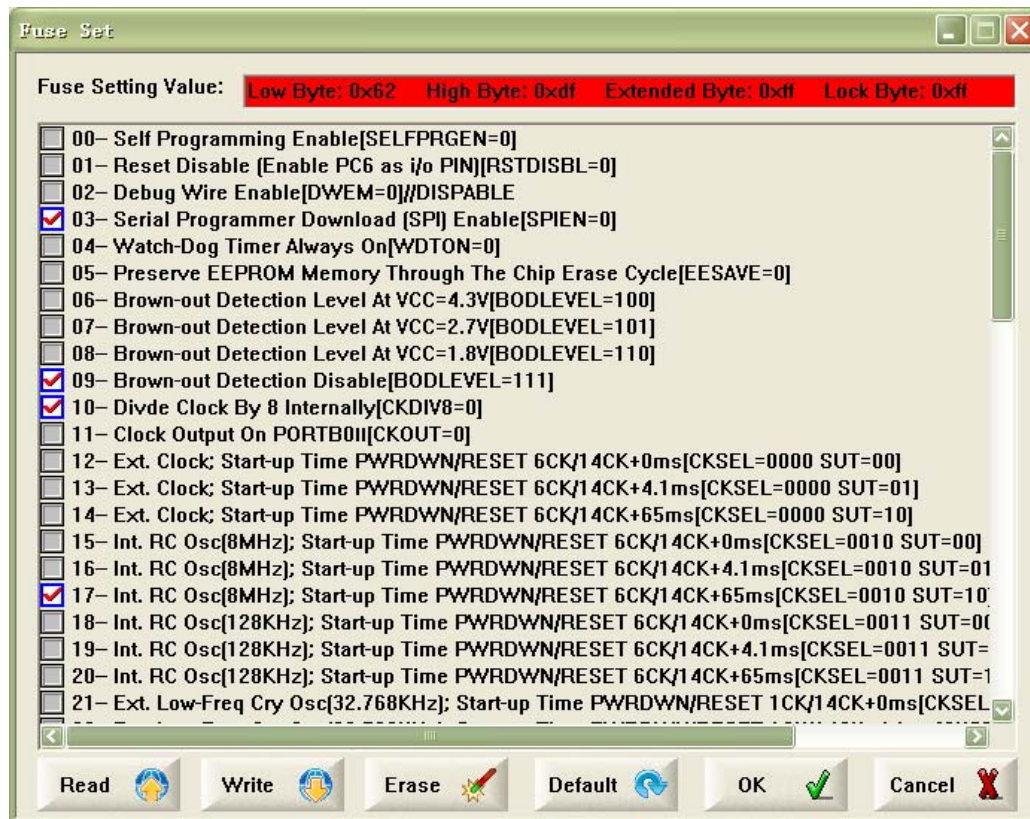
Fuse Set

Fuse Setting Value: Low Byte: 0x62 High Byte: 0xdf Extended Byte: 0xff Lock Byte: 0xff

00– Self Programming Enable[SELFPRGEN=0]
01– Reset Disable (Enable PC6 as i/o PIN)[RSTDISBL=0]
02– Debug Wire Enable[DWEM=0]//DISPABLE
03– Serial Programmer Download (SPI) Enable[SPIEN=0]
04– Watch-Dog Timer Always On[WDTON=0]
05– Preserve EEPROM Memory Through The Chip Erase Cycle[EESAVE=0]
06– Brown-out Detection Level At VCC=4.3V[BODLEVEL=100]
07– Brown-out Detection Level At VCC=2.7V[BODLEVEL=101]
08– Brown-out Detection Level At VCC=1.8V[BODLEVEL=110]
09– Brown-out Detection Disable[BODLEVEL=111]
10– Divde Clock By 8 Internally[CKDIV8=0]
11– Clock Output On PORTB0II[CKOUT=0]
12– Ext. Clock; Start-up Time PWRDWN/RESET 6CK/14CK+0ms[CKSEL=0000 SUT=00]
13– Ext. Clock; Start-up Time PWRDWN/RESET 6CK/14CK+4.1ms[CKSEL=0000 SUT=01]
14– Ext. Clock; Start-up Time PWRDWN/RESET 6CK/14CK+65ms[CKSEL=0000 SUT=10]
15– Int. RC Osc(8MHz); Start-up Time PWRDWN/RESET 6CK/14CK+0ms[CKSEL=0010 SUT=00]
16– Int. RC Osc(8MHz); Start-up Time PWRDWN/RESET 6CK/14CK+4.1ms[CKSEL=0010 SUT=01
17– Int. RC Osc(8MHz); Start-up Time PWRDWN/RESET 6CK/14CK+65ms[CKSEL=0010 SUT=10
18– Int. RC Osc(128KHz); Start-up Time PWRDWN/RESET 6CK/14CK+0ms[CKSEL=0011 SUT=0
19– Int. RC Osc(128KHz); Start-up Time PWRDWN/RESET 6CK/14CK+4.1ms[CKSEL=0011 SUT=
20– Int. RC Osc(128KHz); Start-up Time PWRDWN/RESET 6CK/14CK+65ms[CKSEL=0011 SUT=1
21– Ext. Low-Freq Cry Osc(32.768KHz); Start-up Time PWRDWN/RESET 1CK/14CK+0ms[CKSEL
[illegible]

Read Write Erase Default OK Cancel